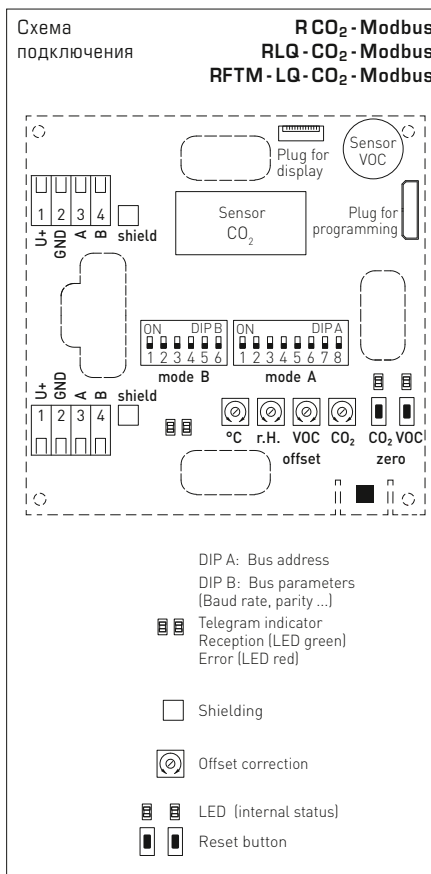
Схема подключения

R CO$_2$ - Modbus
RLQ - CO$_2$ - Modbus
RFTM - LQ - CO$_2$ - Modbus

Plug for display

Sensor VOC

1 2 3 4
U+ GND A B
shield

Sensor CO$_2$

Plug for programming

ON DIP B
1 2 3 4 5 6
mode B

ON DIP A
1 2 3 4 5 6 7 8
mode A

1 2 3 4
U+ GND A B
shield

°C r.H. VOC CO$_2$
offset

CO$_2$ VOC
zero

DIP A: Bus address
DIP B: Bus parameters (Baud rate, parity ...)

Telegram indicator
Reception (LED green)
Error (LED red)

Shielding

Offset correction

LED (internal status)

Reset button